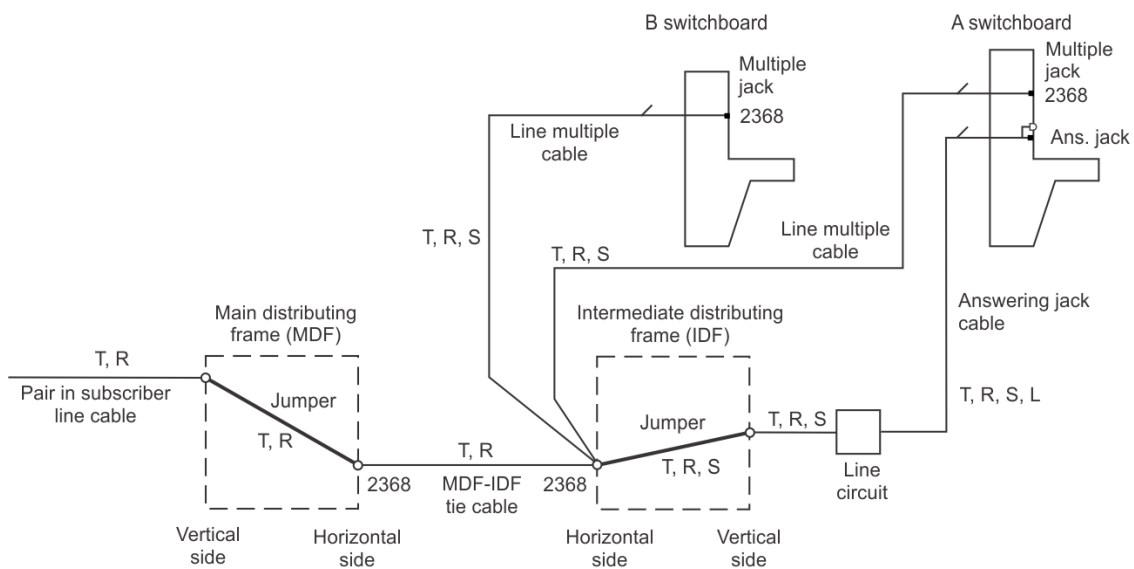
B switchboard

A switchboard

Multiple jack
2368

Multiple jack
2368

Ans. jack

Line multiple cable

T, R, S

T, R, S

Line multiple cable

Answering jack cable

Main distributing frame (MDF)

Intermediate distributing frame (IDF)

T, R

Pair in subscriber line cable

Jumper

T, R

2368

T, R

MDF-IDF tie cable

2368

Jumper

T, R, S

T, R, S

Line circuit

T, R, S, L

Vertical side

Horizontal side

Horizontal side

Vertical side